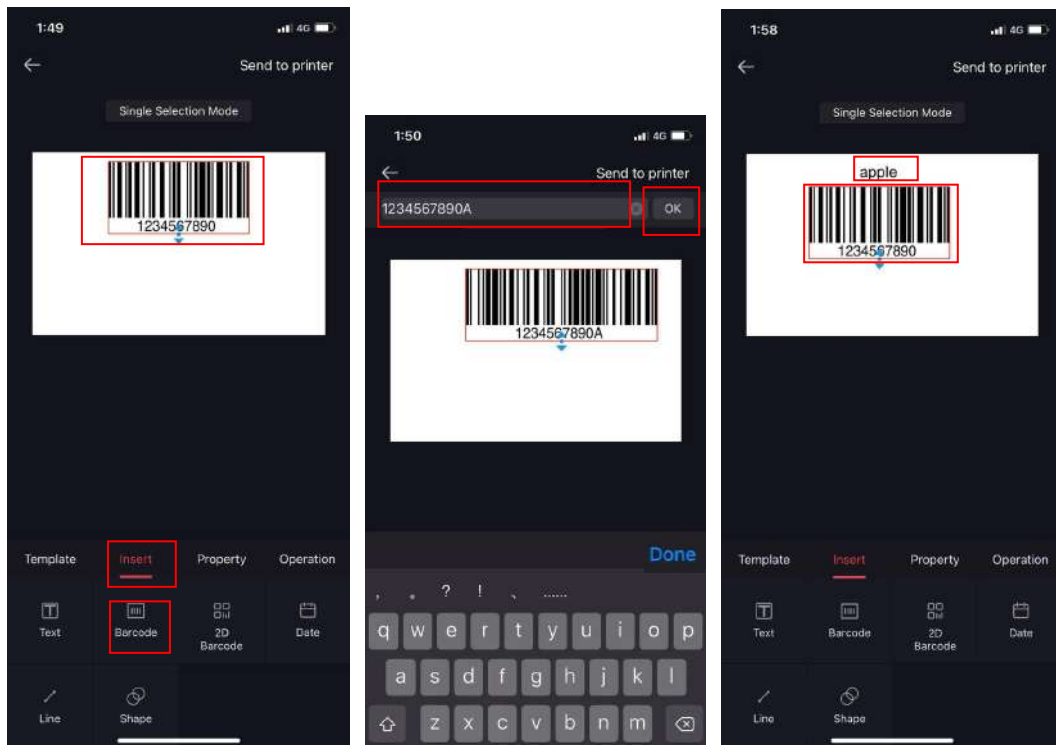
1:49 4G

Send to printer

Single Selection Mode

1234567890

Template Insert Property Operation

Text Barcode 2D Barcode Date

Line Shape

1:50 4G

Send to printer

1234567890A OK

1234567890A

Done

, . ? ! 、 ......

q w e r t y u i o p

a s d f g h j k l

z x c v b n m

1:58 4G

Send to printer

Single Selection Mode

apple

1234567890

Template Insert Property Operation

Text Barcode 2D Barcode Date

Line Shape